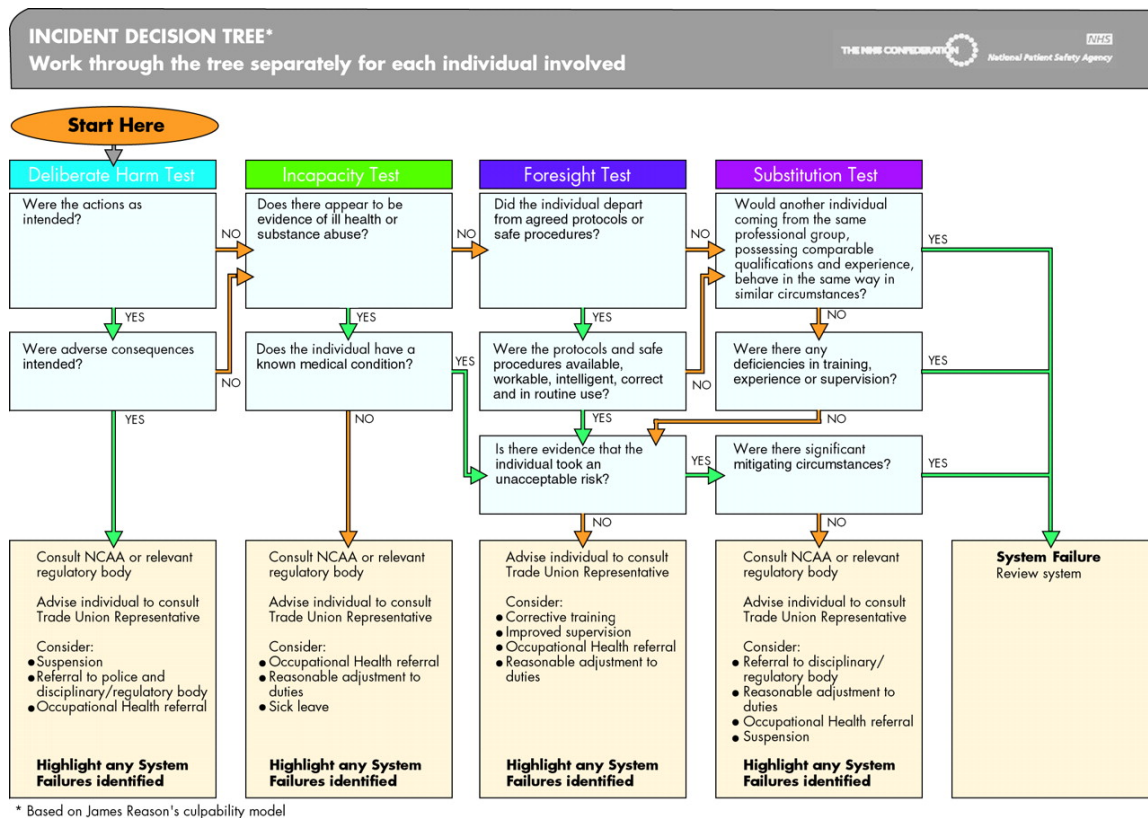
INCIDENT DECISION TREE*
Work through the tree separately for each individual involved

THE NHS CONFEDERATION
NHS
National Patient Safety Agency

Start Here

Deliberate Harm Test

Were the actions as intended?

NO

YES

Were adverse consequences intended?

NO

YES

Incapacity Test

Does there appear to be evidence of ill health or substance abuse?

NO

YES

Does the individual have a known medical condition?

YES

NO

Foresight Test

Did the individual depart from agreed protocols or safe procedures?

NO

YES

Were the protocols and safe procedures available, workable, intelligent, correct and in routine use?

NO

YES

Is there evidence that the individual took an unacceptable risk?

YES

NO

Substitution Test

Would another individual coming from the same professional group, possessing comparable qualifications and experience, behave in the same way in similar circumstances?

YES

NO

Were there any deficiencies in training, experience or supervision?

YES

NO

Were there significant mitigating circumstances?

YES

NO

Consult NCAA or relevant regulatory body

Advise individual to consult Trade Union Representative

Consider:
• Suspension
• Referral to police and disciplinary/regulatory body
• Occupational Health referral

Highlight any System Failures identified

Consult NCAA or relevant regulatory body

Advise individual to consult Trade Union Representative

Consider:
• Occupational Health referral
• Reasonable adjustment to duties
• Sick leave

Highlight any System Failures identified

Advise individual to consult Trade Union Representative

Consider:
• Corrective training
• Improved supervision
• Occupational Health referral
• Reasonable adjustment to duties

Highlight any System Failures identified

Consult NCAA or relevant regulatory body

Advise individual to consult Trade Union Representative

Consider:
• Referral to disciplinary/regulatory body
• Reasonable adjustment to duties
• Occupational Health referral
• Suspension

Highlight any System Failures identified

System Failure
Review system

* Based on James Reason's culpability model